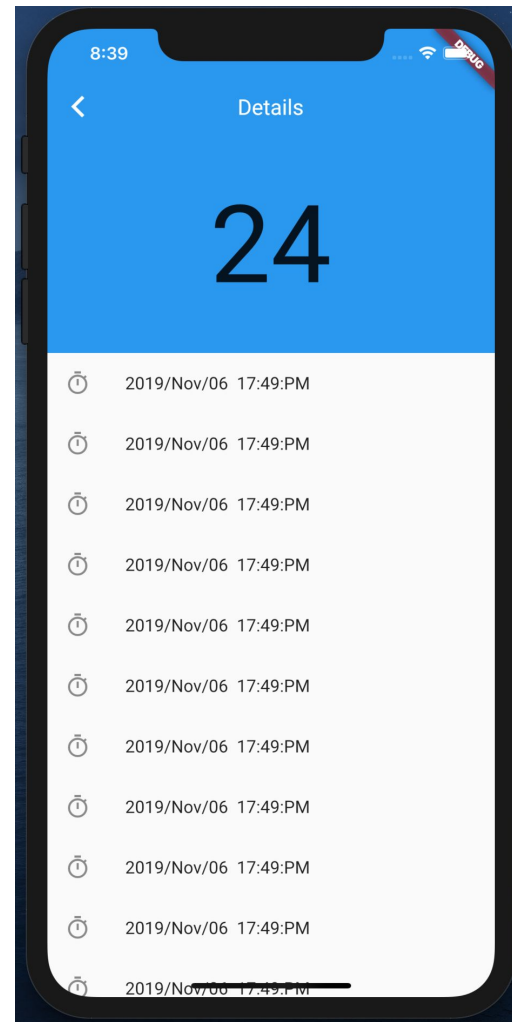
8:39
DEBUG
Details
24
2019/Nov/06 17:49:PM
2019/Nov/06 17:49:PM
2019/Nov/06 17:49:PM
2019/Nov/06 17:49:PM
2019/Nov/06 17:49:PM
2019/Nov/06 17:49:PM
2019/Nov/06 17:49:PM
2019/Nov/06 17:49:PM
2019/Nov/06 17:49:PM
2019/Nov/06 17:49:PM
2019/Nov/06 17:49:PM